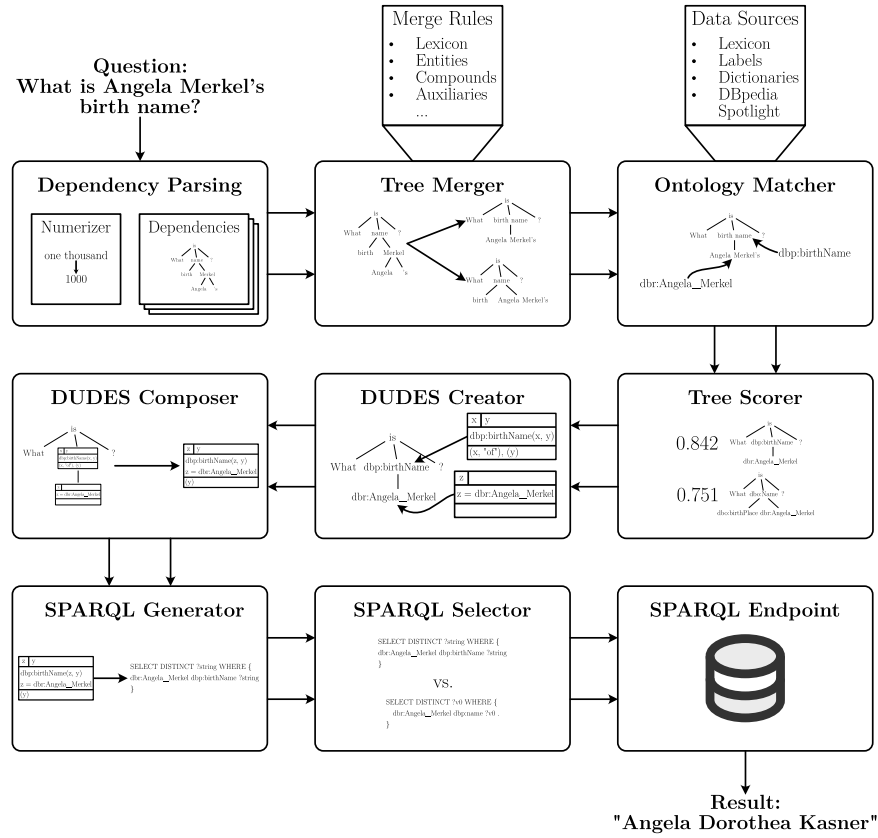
Question:
What is Angela Merkel's birth name?

Merge Rules
- Lexicon
- Entities
- Compounds
- Auxiliaries
...

Data Sources
- Lexicon
- Labels
- Dictionaries
- DBpedia Spotlight

Dependency Parsing

Numerizer
one thousand
1000

Dependencies
is
What name ?
birth Merkel
Angela 's

Tree Merger
is
What name ?
birth Merkel
Angela 's
is
What birth name ?
Angela Merkel's
is
What name ?
birth Angela Merkel's

Ontology Matcher
is
What birth name ?
Angela Merkel's
dbp:birthName
dbr:Angela_Merkel

DUDES Composer
is
What ?
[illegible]
x y
dbp:birthName(z, y)
z = dbr:Angela_Merkel
(y)

DUDES Creator
is
What dbp:birthName ?
dbr:Angela_Merkel
x y
dbp:birthName(x, y)
(x, "of"), (y)
z
z = dbr:Angela_Merkel

Tree Scorer
0.842
is
What dbp:birthName ?
dbr:Angela_Merkel
0.751
is
What dbo:Name ?
dbo:birthPlace dbr:Angela_Merkel

SPARQL Generator
x y
dbp:birthName(z, y)
z = dbr:Angela_Merkel
(y)
SELECT DISTINCT ?string WHERE {
dbr:Angela_Merkel dbp:birthName ?string
}

SPARQL Selector
SELECT DISTINCT ?string WHERE {
dbr:Angela_Merkel dbp:birthName ?string
}
VS.
SELECT DISTINCT ?v0 WHERE {
dbr:Angela_Merkel dbo:name ?v0 .
}

SPARQL Endpoint

Result:
"Angela Dorothea Kasner"